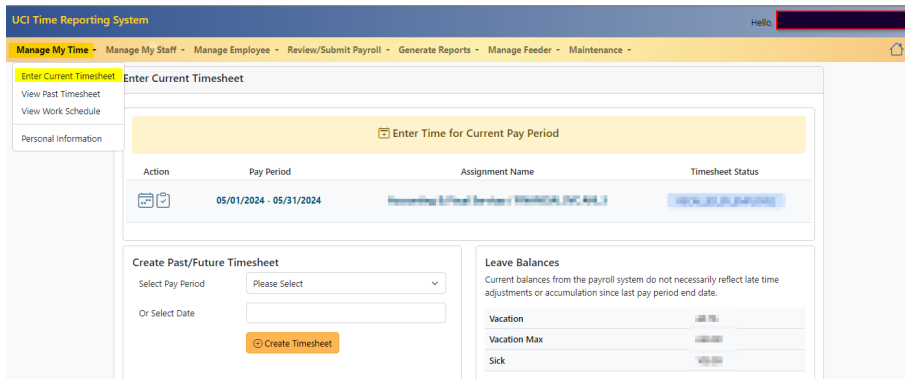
UCI Time Reporting System

Hello,

Manage My Time ▾ Manage My Staff ▾ Manage Employee ▾ Review/Submit Payroll ▾ Generate Reports ▾ Manage Feeder ▾ Maintenance ▾

Enter Current Timesheet
View Past Timesheet
View Work Schedule
Personal Information

Enter Current Timesheet

Enter Time for Current Pay Period

| Action | Pay Period | Assignment Name | Timesheet Status |
|---|---|---|---|
| | 05/01/2024 - 05/31/2024 | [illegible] | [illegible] |

Create Past/Future Timesheet

Select Pay Period Please Select

Or Select Date

Create Timesheet

Leave Balances

Current balances from the payroll system do not necessarily reflect late time adjustments or accumulation since last pay period end date.

| Vacation | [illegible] |
|---|---|
| Vacation Max | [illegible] |
| Sick | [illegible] |